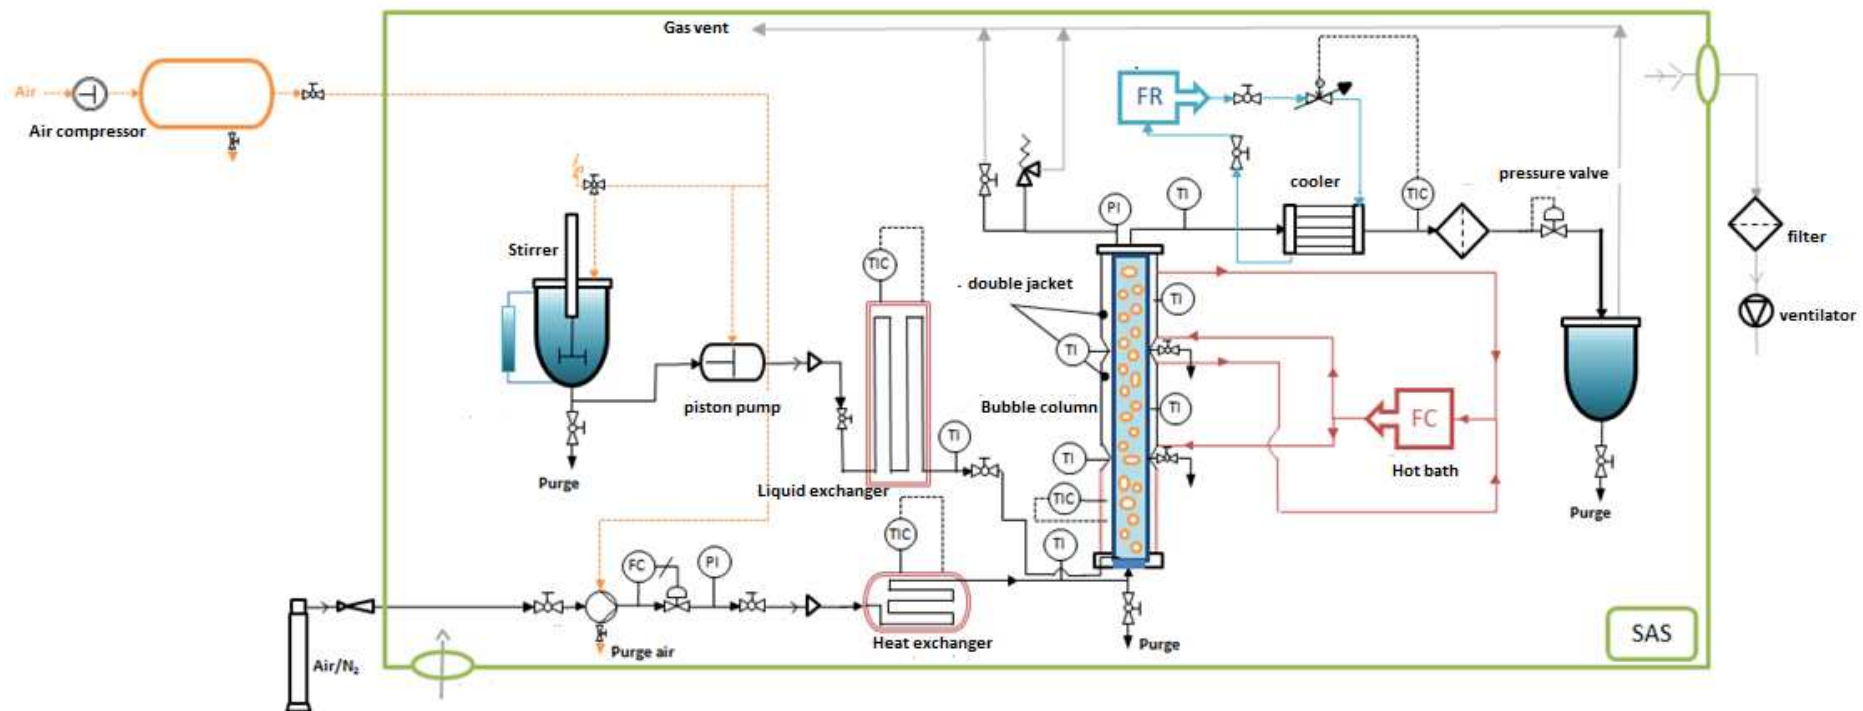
Gas vent

Air

Air compressor

FR

pressure valve

cooler

TIC

TI

PI

filter

ventilator

Stirrer

TIC

double jacket

TI

TI

TI

FC

piston pump

Bubble column

Hot bath

Purge

TI

TI

Purge

Liquid exchanger

TIC

TIC

TI

FC

PI

Air/$N_2$

Purge air

Heat exchanger

Purge

SAS